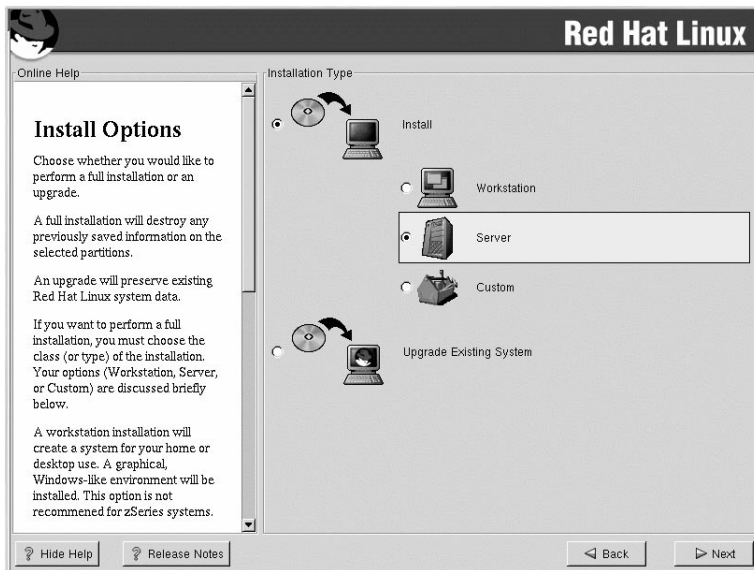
Red Hat Linux

Online Help

Install Options

Choose whether you would like to perform a full installation or an upgrade.

A full installation will destroy any previously saved information on the selected partitions.

An upgrade will preserve existing Red Hat Linux system data.

If you want to perform a full installation, you must choose the class (or type) of the installation. Your options (Workstation, Server, or Custom) are discussed briefly below.

A workstation installation will create a system for your home or desktop use. A graphical, Windows-like environment will be installed. This option is not recommened for zSeries systems.

Installation Type

Install

Workstation

Server

Custom

Upgrade Existing System

Hide Help

Release Notes

Back

Next